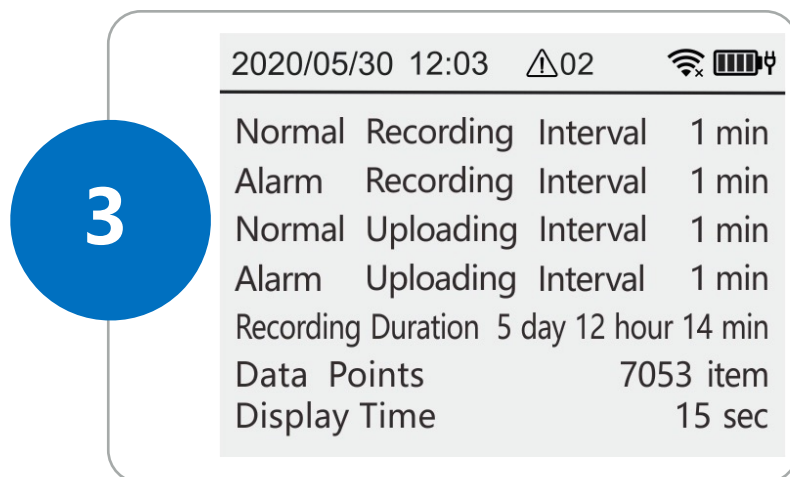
3

2020/05/30 12:03 ⚠02

Normal Recording Interval 1 min
Alarm Recording Interval 1 min
Normal Uploading Interval 1 min
Alarm Uploading Interval 1 min
Recording Duration 5 day 12 hour 14 min
Data Points 7053 item
Display Time 15 sec